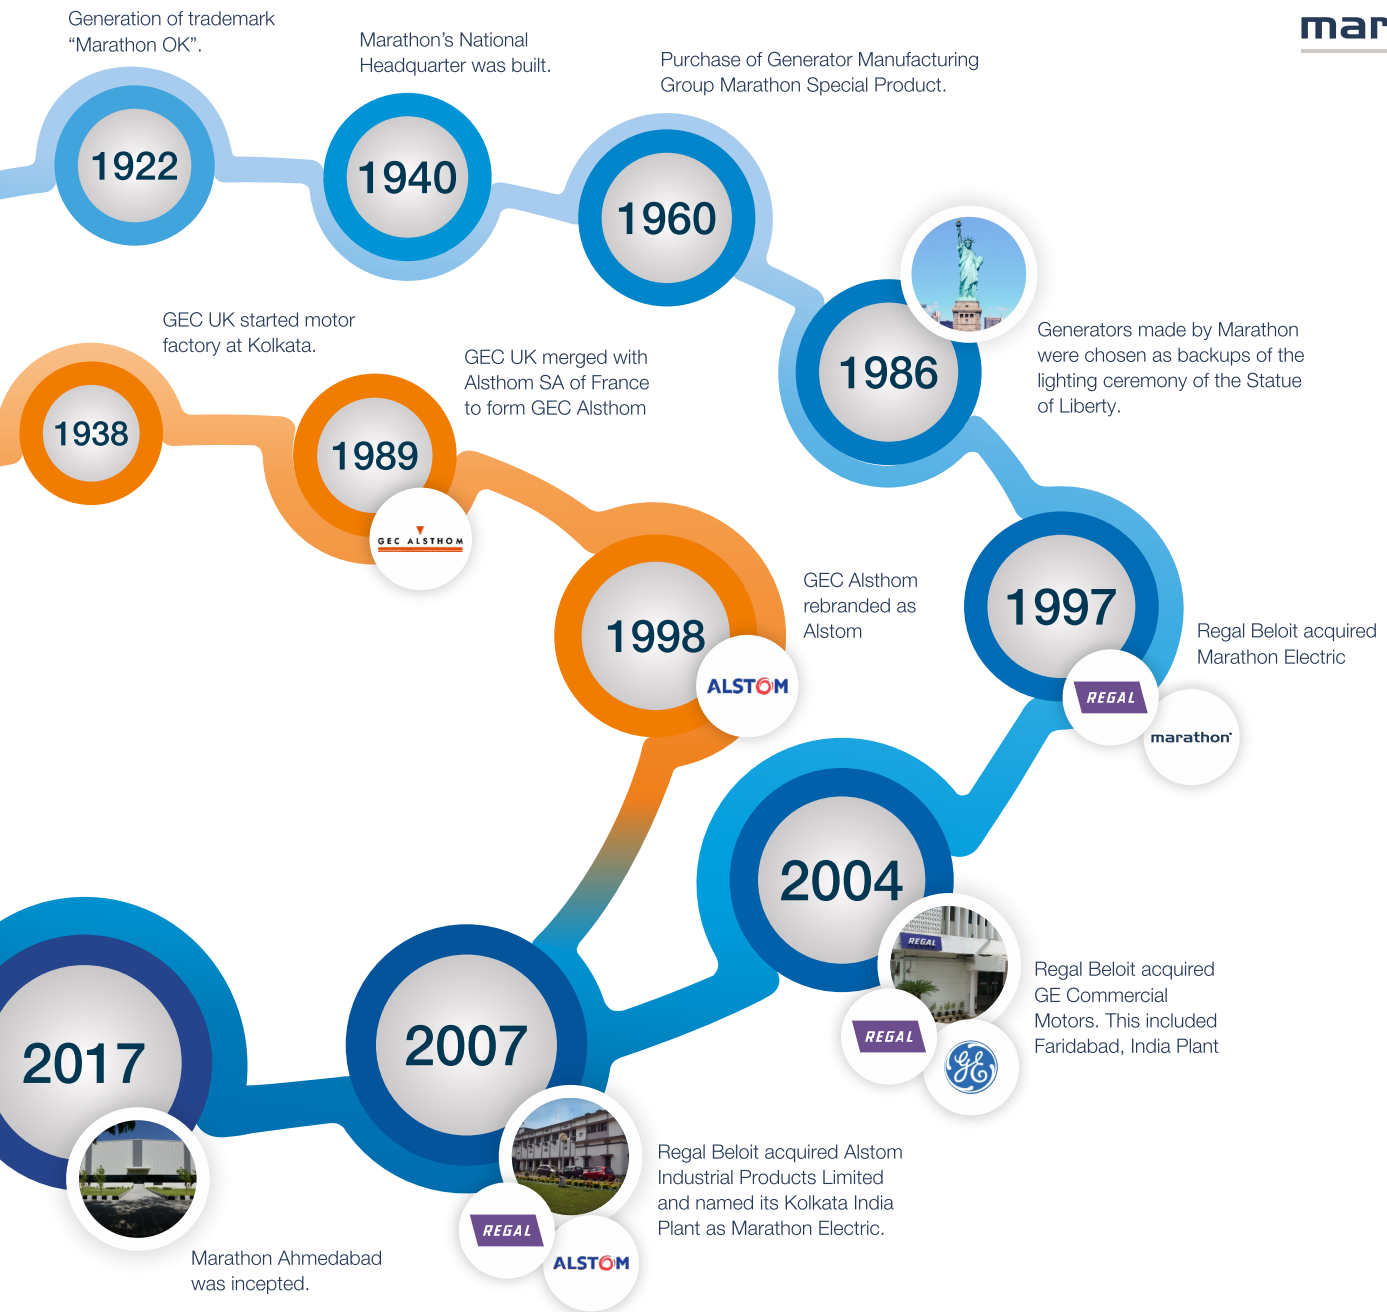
mar

Generation of trademark “Marathon OK”.

1922

Marathon’s National Headquarter was built.

1940

Purchase of Generator Manufacturing Group Marathon Special Product.

1960

1986

Generators made by Marathon were chosen as backups of the lighting ceremony of the Statue of Liberty.

GEC UK started motor factory at Kolkata.

1938

GEC UK merged with Alsthom SA of France to form GEC Alsthom

1989

GEC ALSTHOM

1998

ALSTOM

GEC Alsthom rebranded as Alstom

1997

REGAL

marathon

Regal Beloit acquired Marathon Electric

2004

REGAL

REGAL

GE

Regal Beloit acquired GE Commercial Motors. This included Faridabad, India Plant

2017

Marathon Ahmedabad was incepted.

2007

REGAL

ALSTOM

Regal Beloit acquired Alstom Industrial Products Limited and named its Kolkata India Plant as Marathon Electric.